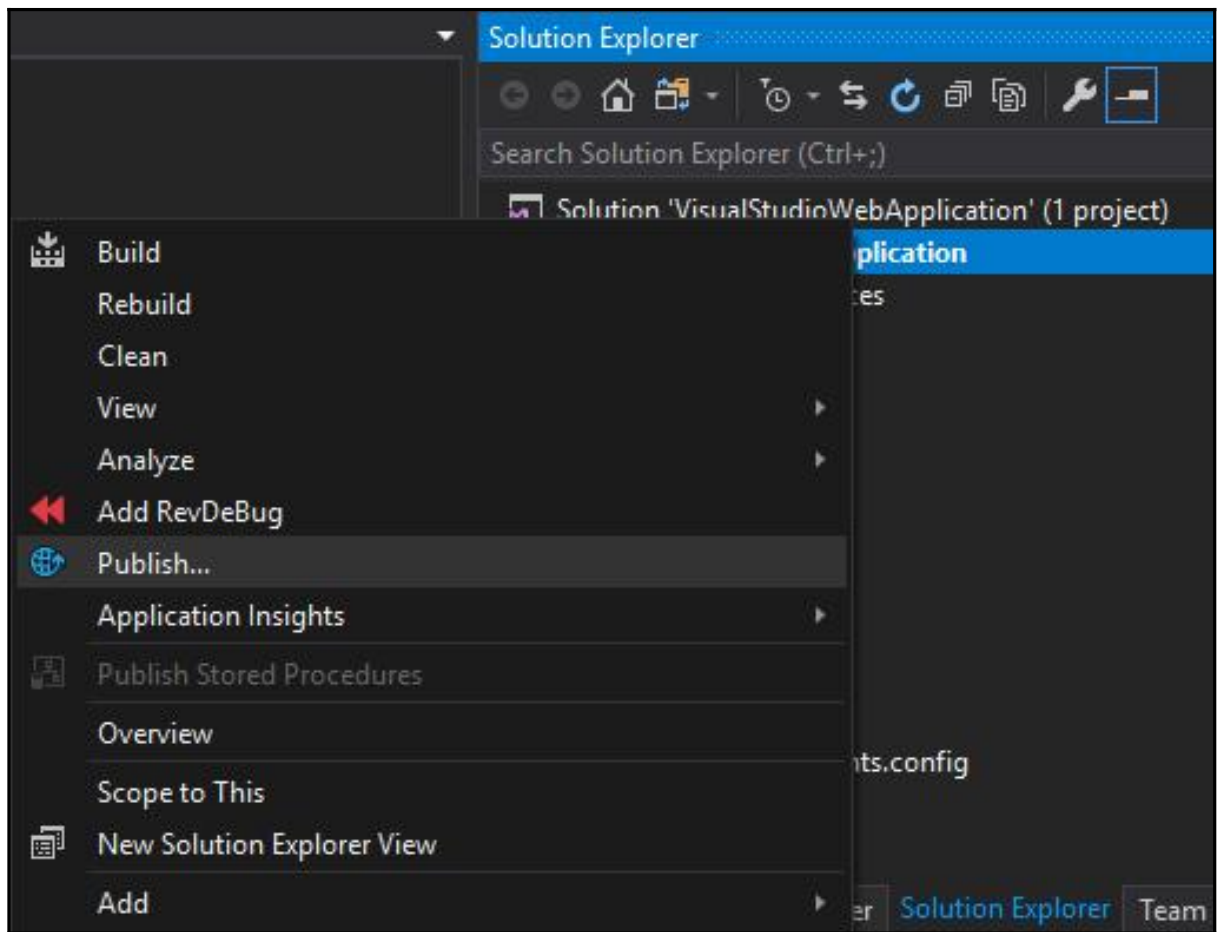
Solution Explorer

Search Solution Explorer (Ctrl+;)

Solution 'VisualStudioWebApplication' (1 project)

plication

ces

Build
Rebuild
Clean
View
Analyze
Add RevDeBug
Publish...
Application Insights
Publish Stored Procedures
Overview
Scope to This
New Solution Explorer View
Add

nts.config

er Solution Explorer Team